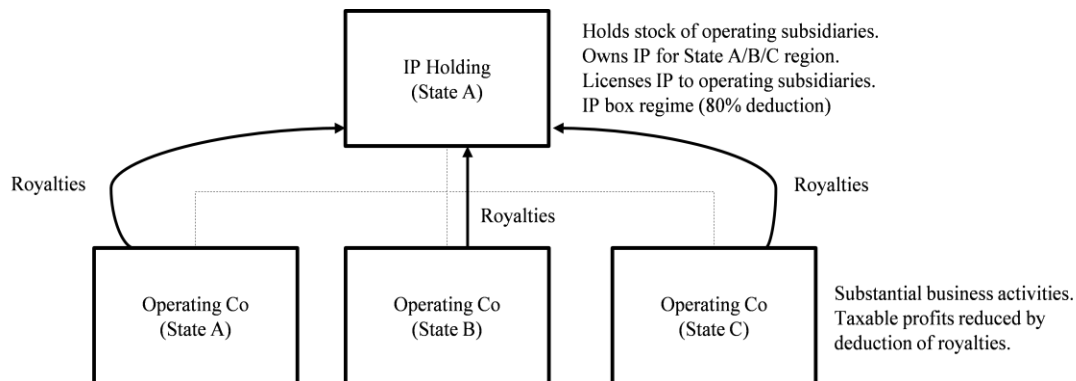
IP Holding
(State A)

Holds stock of operating subsidiaries.
Owns IP for State A/B/C region.
Licenses IP to operating subsidiaries.
IP box regime (80% deduction)

Royalties

Royalties

Royalties

Operating Co
(State A)

Operating Co
(State B)

Operating Co
(State C)

Substantial business activities.
Taxable profits reduced by deduction of royalties.